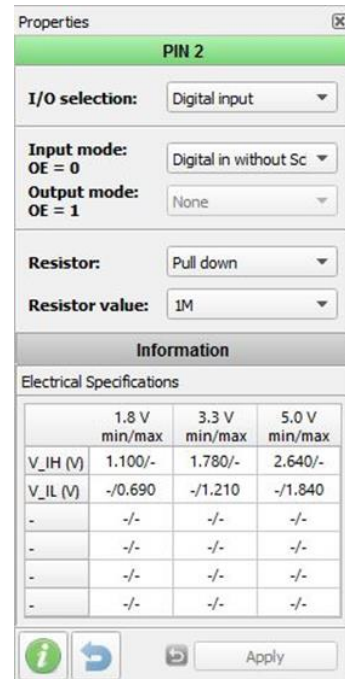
Properties

PIN 2

I/O selection: Digital input

Input mode: OE = 0 Digital in without Sc

Output mode: OE = 1 None

Resistor: Pull down

Resistor value: 1M

Information

Electrical Specifications

| | 1.8 V min/max | 3.3 V min/max | 5.0 V min/max |
|---|---|---|---|
| V_IH (V) | 1.100/- | 1.780/- | 2.640/- |
| V_IL (V) | -/0.690 | -/1.210 | -/1.840 |
| - | -/- | -/- | -/- |
| - | -/- | -/- | -/- |
| - | -/- | -/- | -/- |
| - | -/- | -/- | -/- |

Apply